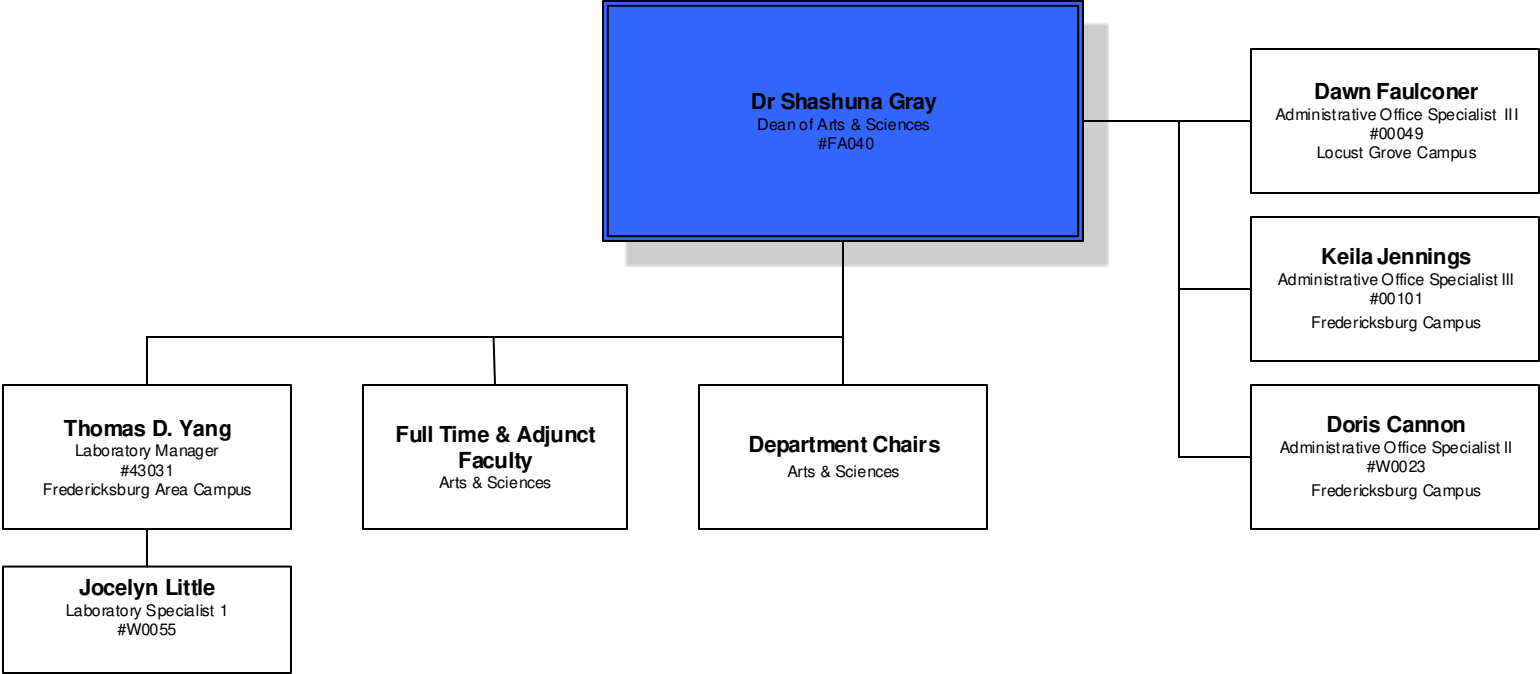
Dr Shashuna Gray
Dean of Arts & Sciences
#FA040

Dawn Faulconer
Administrative Office Specialist III
#00049
Locust Grove Campus

Keila Jennings
Administrative Office Specialist III
#00101
Fredericksburg Campus

Doris Cannon
Administrative Office Specialist II
#W0023
Fredericksburg Campus

Thomas D. Yang
Laboratory Manager
#43031
Fredericksburg Area Campus

Full Time & Adjunct Faculty
Arts & Sciences

Department Chairs
Arts & Sciences

Jocelyn Little
Laboratory Specialist 1
#W0055